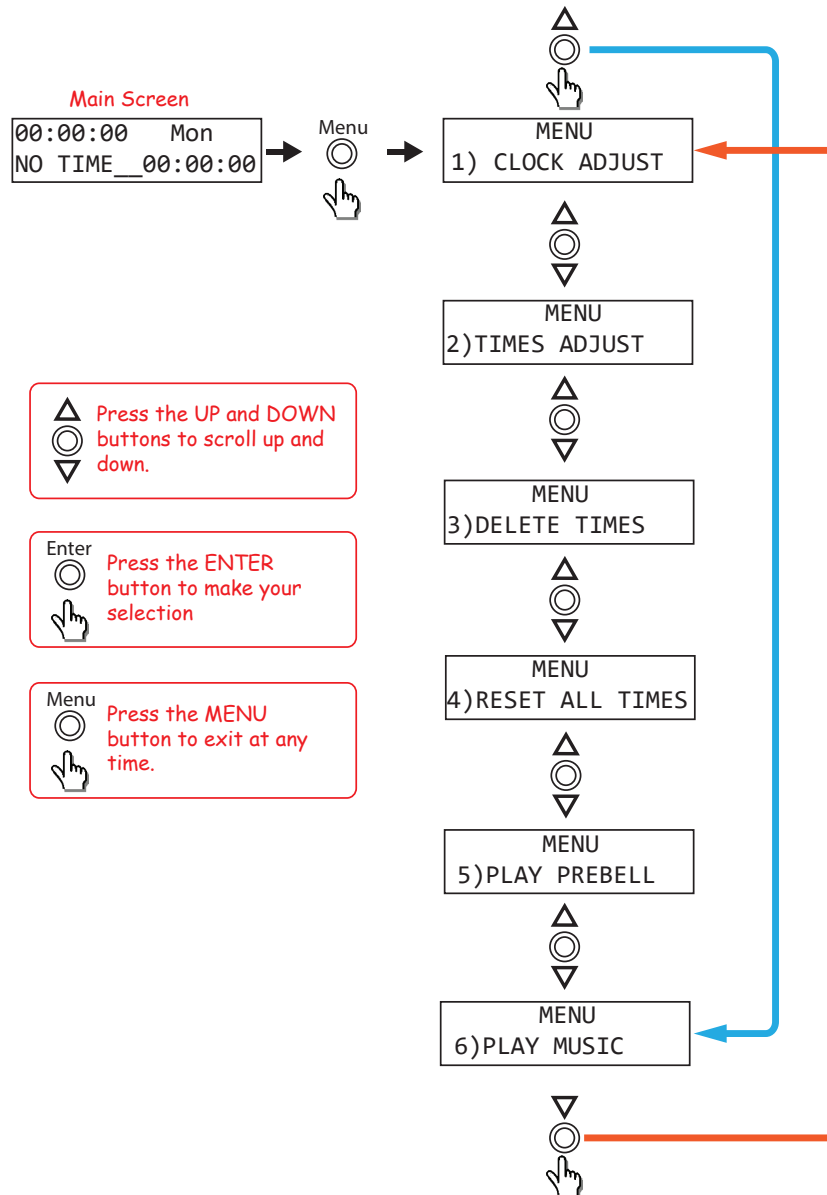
Main Screen

00:00:00 Mon
NO TIME__00:00:00

Menu

MENU
1) CLOCK ADJUST

MENU
2)TIMES ADJUST

MENU
3)DELETE TIMES

MENU
4)RESET ALL TIMES

MENU
5)PLAY PREBELL

MENU
6)PLAY MUSIC

Press the UP and DOWN buttons to scroll up and down.

Enter
Press the ENTER button to make your selection

Menu
Press the MENU button to exit at any time.